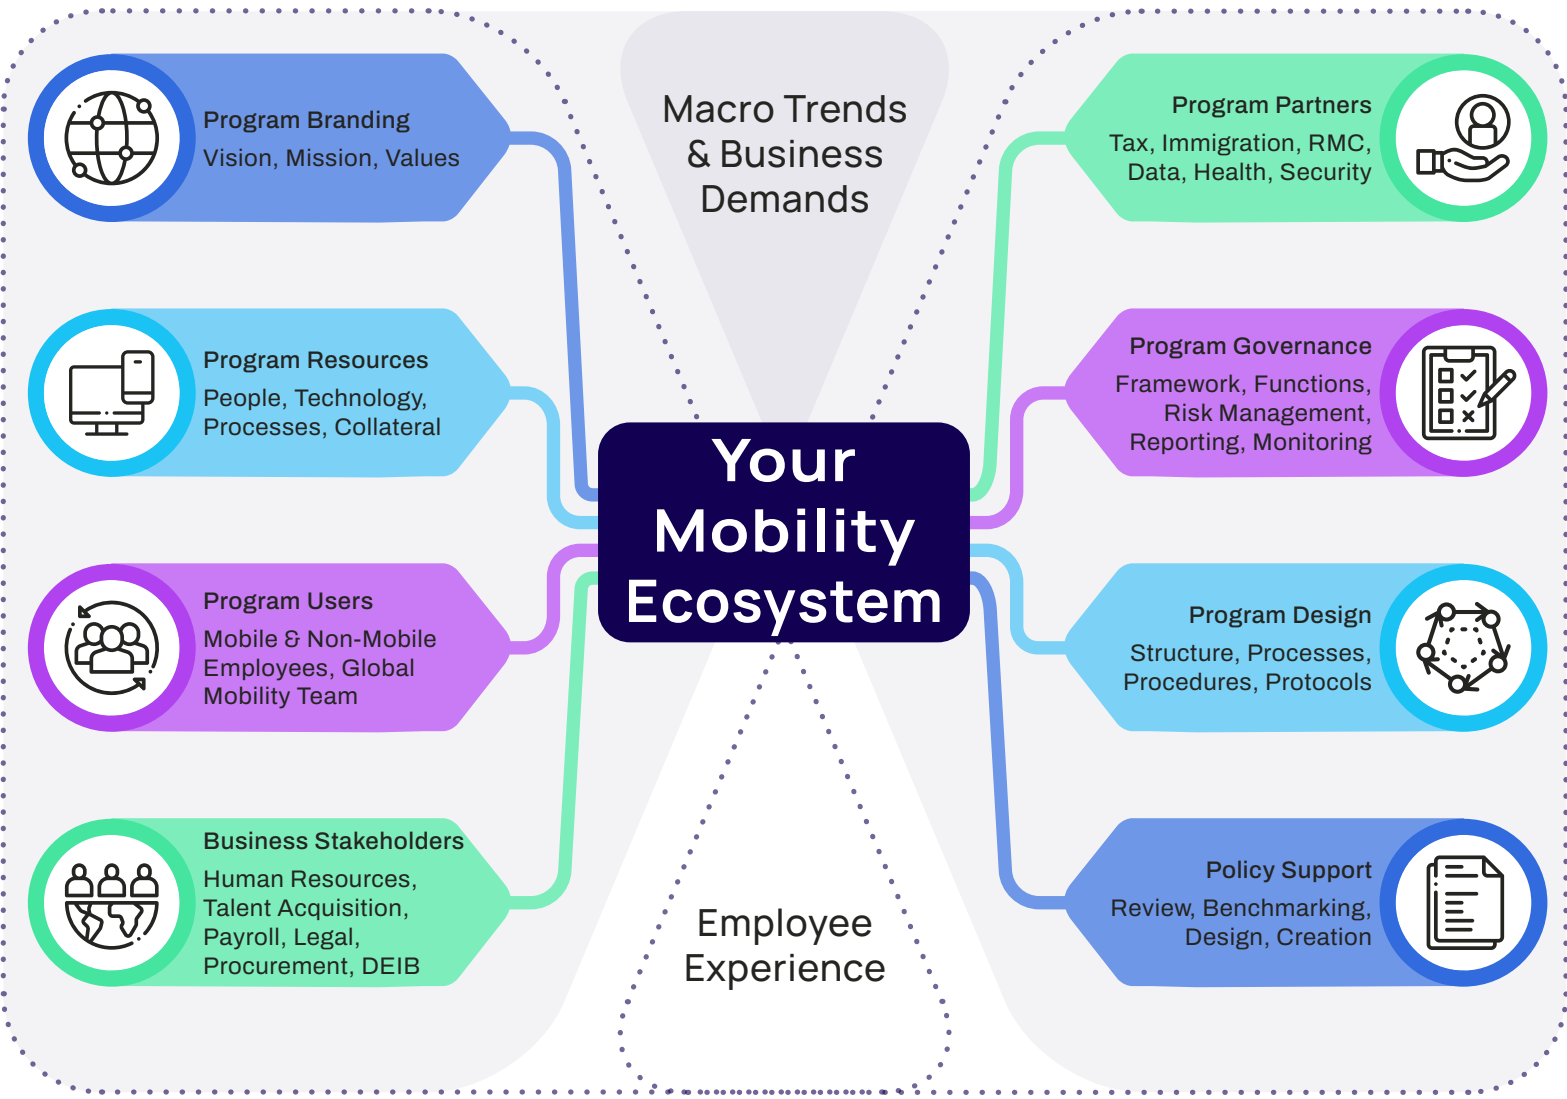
Program Branding
Vision, Mission, Values

Program Resources
People, Technology, Processes, Collateral

Program Users
Mobile & Non-Mobile Employees, Global Mobility Team

Business Stakeholders
Human Resources, Talent Acquisition, Payroll, Legal, Procurement, DEIB

Macro Trends & Business Demands

Your Mobility Ecosystem

Employee Experience

Program Partners
Tax, Immigration, RMC, Data, Health, Security

Program Governance
Framework, Functions, Risk Management, Reporting, Monitoring

Program Design
Structure, Processes, Procedures, Protocols

Policy Support
Review, Benchmarking, Design, Creation